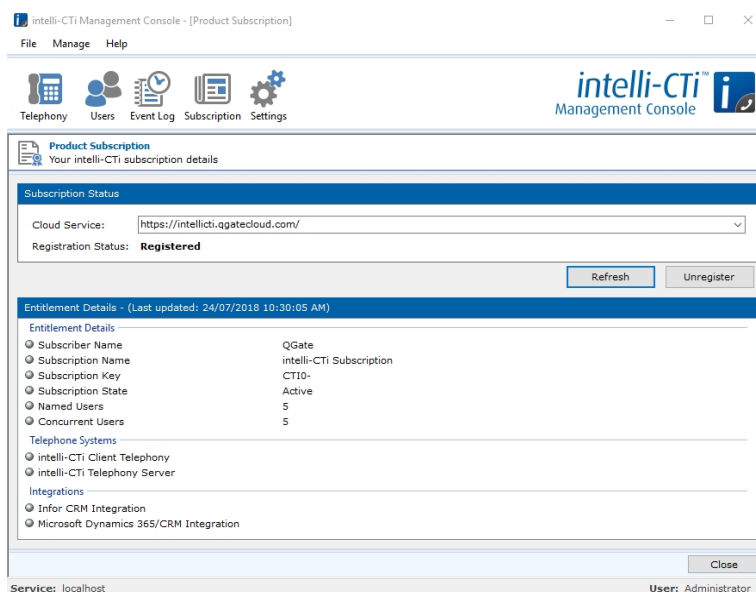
intelli-CTi Management Console - [Product Subscription]

File Manage Help

Telephony Users Event Log Subscription Settings

intelli-CTi™ Management Console

Product Subscription
Your intelli-CTi subscription details

Subscription Status

Cloud Service: https://intellicti.qgatecloud.com/

Registration Status: Registered

Refresh Unregister

Entitlement Details - (Last updated: 24/07/2018 10:30:05 AM)

Entitlement Details

| | |
|---|---|
| Subscriber Name | QGate |
| Subscription Name | intelli-CTi Subscription |
| Subscription Key | CTI0- |
| Subscription State | Active |
| Named Users | 5 |
| Concurrent Users | 5 |

Telephone Systems

intelli-CTi Client Telephony
intelli-CTi Telephony Server

Integrations

Infor CRM Integration
Microsoft Dynamics 365/CRM Integration

Close

Service: localhost

User: Administrator